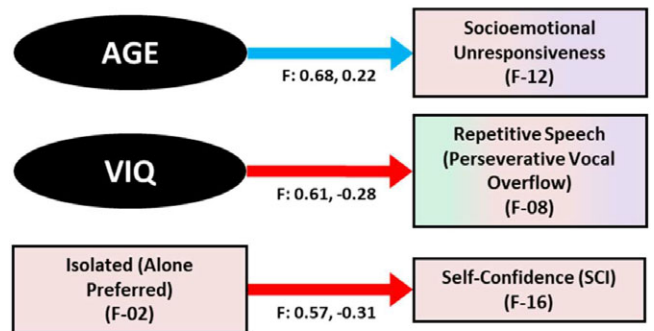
AGE

F: 0.68, 0.22

Socioemotional Unresponsiveness (F-12)

VIQ

F: 0.61, -0.28

Repetitive Speech (Perseverative Vocal Overflow) (F-08)

Isolated (Alone Preferred) (F-02)

F: 0.57, -0.31

Self-Confidence (SCI) (F-16)